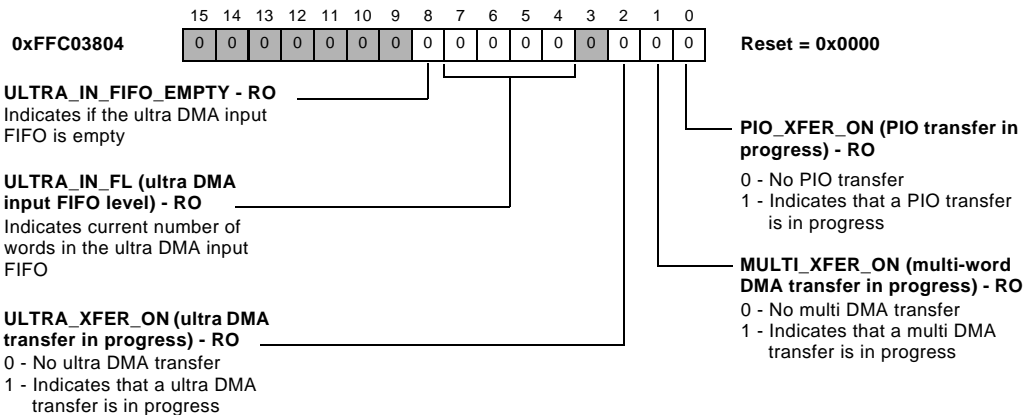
15 14 13 12 11 10 9 8 7 6 5 4 3 2 1 0

0xFFC03804

| 0 | 0 | 0 | 0 | 0 | 0 | 0 | 0 | 0 | 0 | 0 | 0 | 0 | 0 | 0 | 0 |
|---|---|---|---|---|---|---|---|---|---|---|---|---|---|---|---|

Reset = 0x0000

ULTRA_IN_FIFO_EMPTY - RO
Indicates if the ultra DMA input FIFO is empty

ULTRA_IN_FL (ultra DMA input FIFO level) - RO
Indicates current number of words in the ultra DMA input FIFO

ULTRA_XFER_ON (ultra DMA transfer in progress) - RO
0 - No ultra DMA transfer
1 - Indicates that a ultra DMA transfer is in progress

PIO_XFER_ON (PIO transfer in progress) - RO
0 - No PIO transfer
1 - Indicates that a PIO transfer is in progress

MULTI_XFER_ON (multi-word DMA transfer in progress) - RO
0 - No multi DMA transfer
1 - Indicates that a multi DMA transfer is in progress